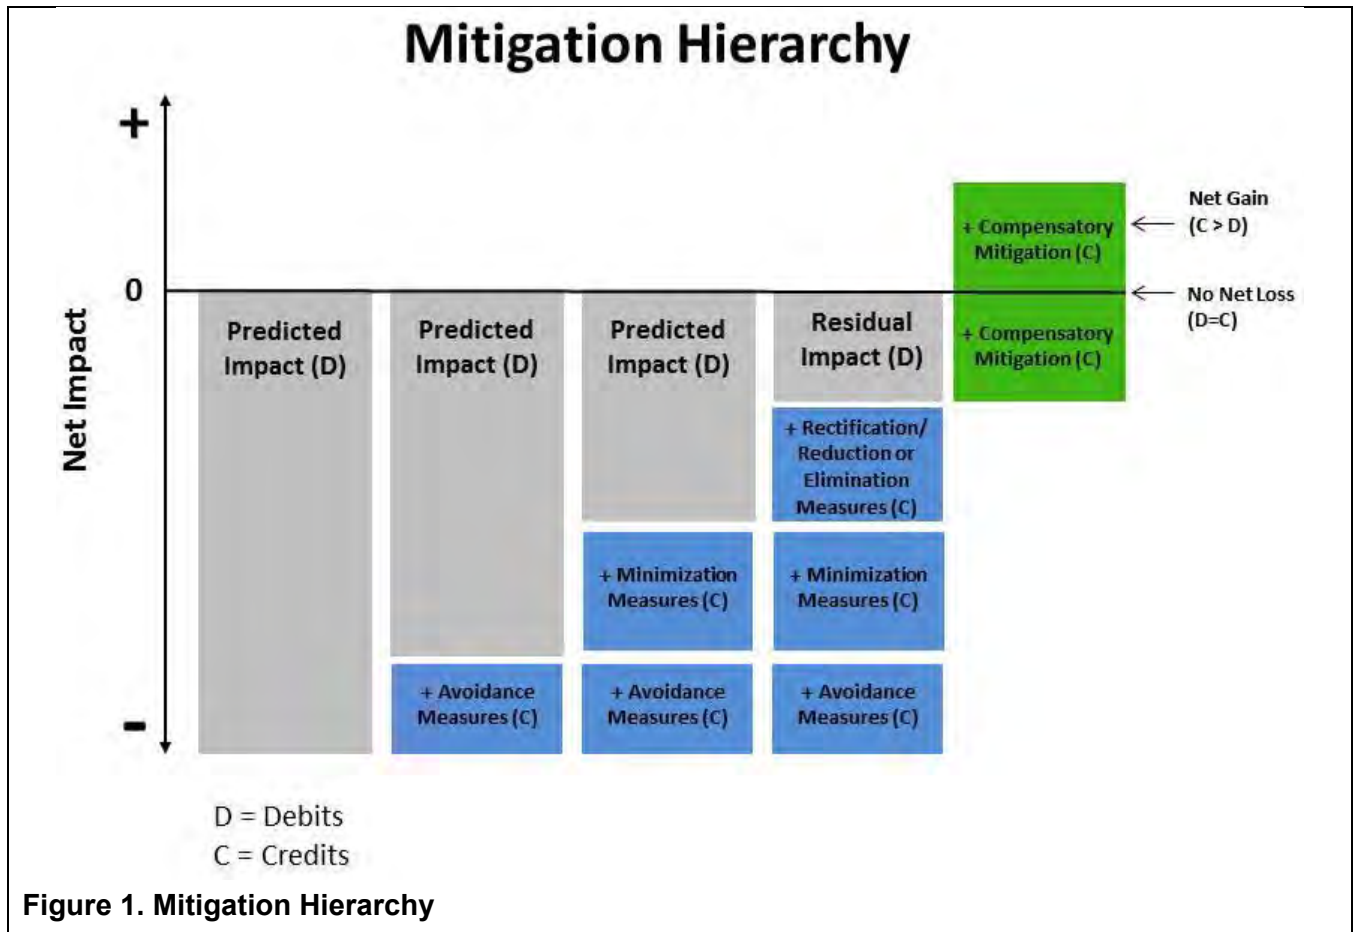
Mitigation Hierarchy

+

0

-

Net Impact

Predicted Impact (D)

Predicted Impact (D)

+ Avoidance Measures (C)

Predicted Impact (D)

+ Minimization Measures (C)

+ Avoidance Measures (C)

Residual Impact (D)

+ Rectification/ Reduction or Elimination Measures (C)

+ Minimization Measures (C)

+ Avoidance Measures (C)

+ Compensatory Mitigation (C)

+ Compensatory Mitigation (C)

Net Gain (C > D)

No Net Loss (D=C)

D = Debits
C = Credits

Figure 1. Mitigation Hierarchy